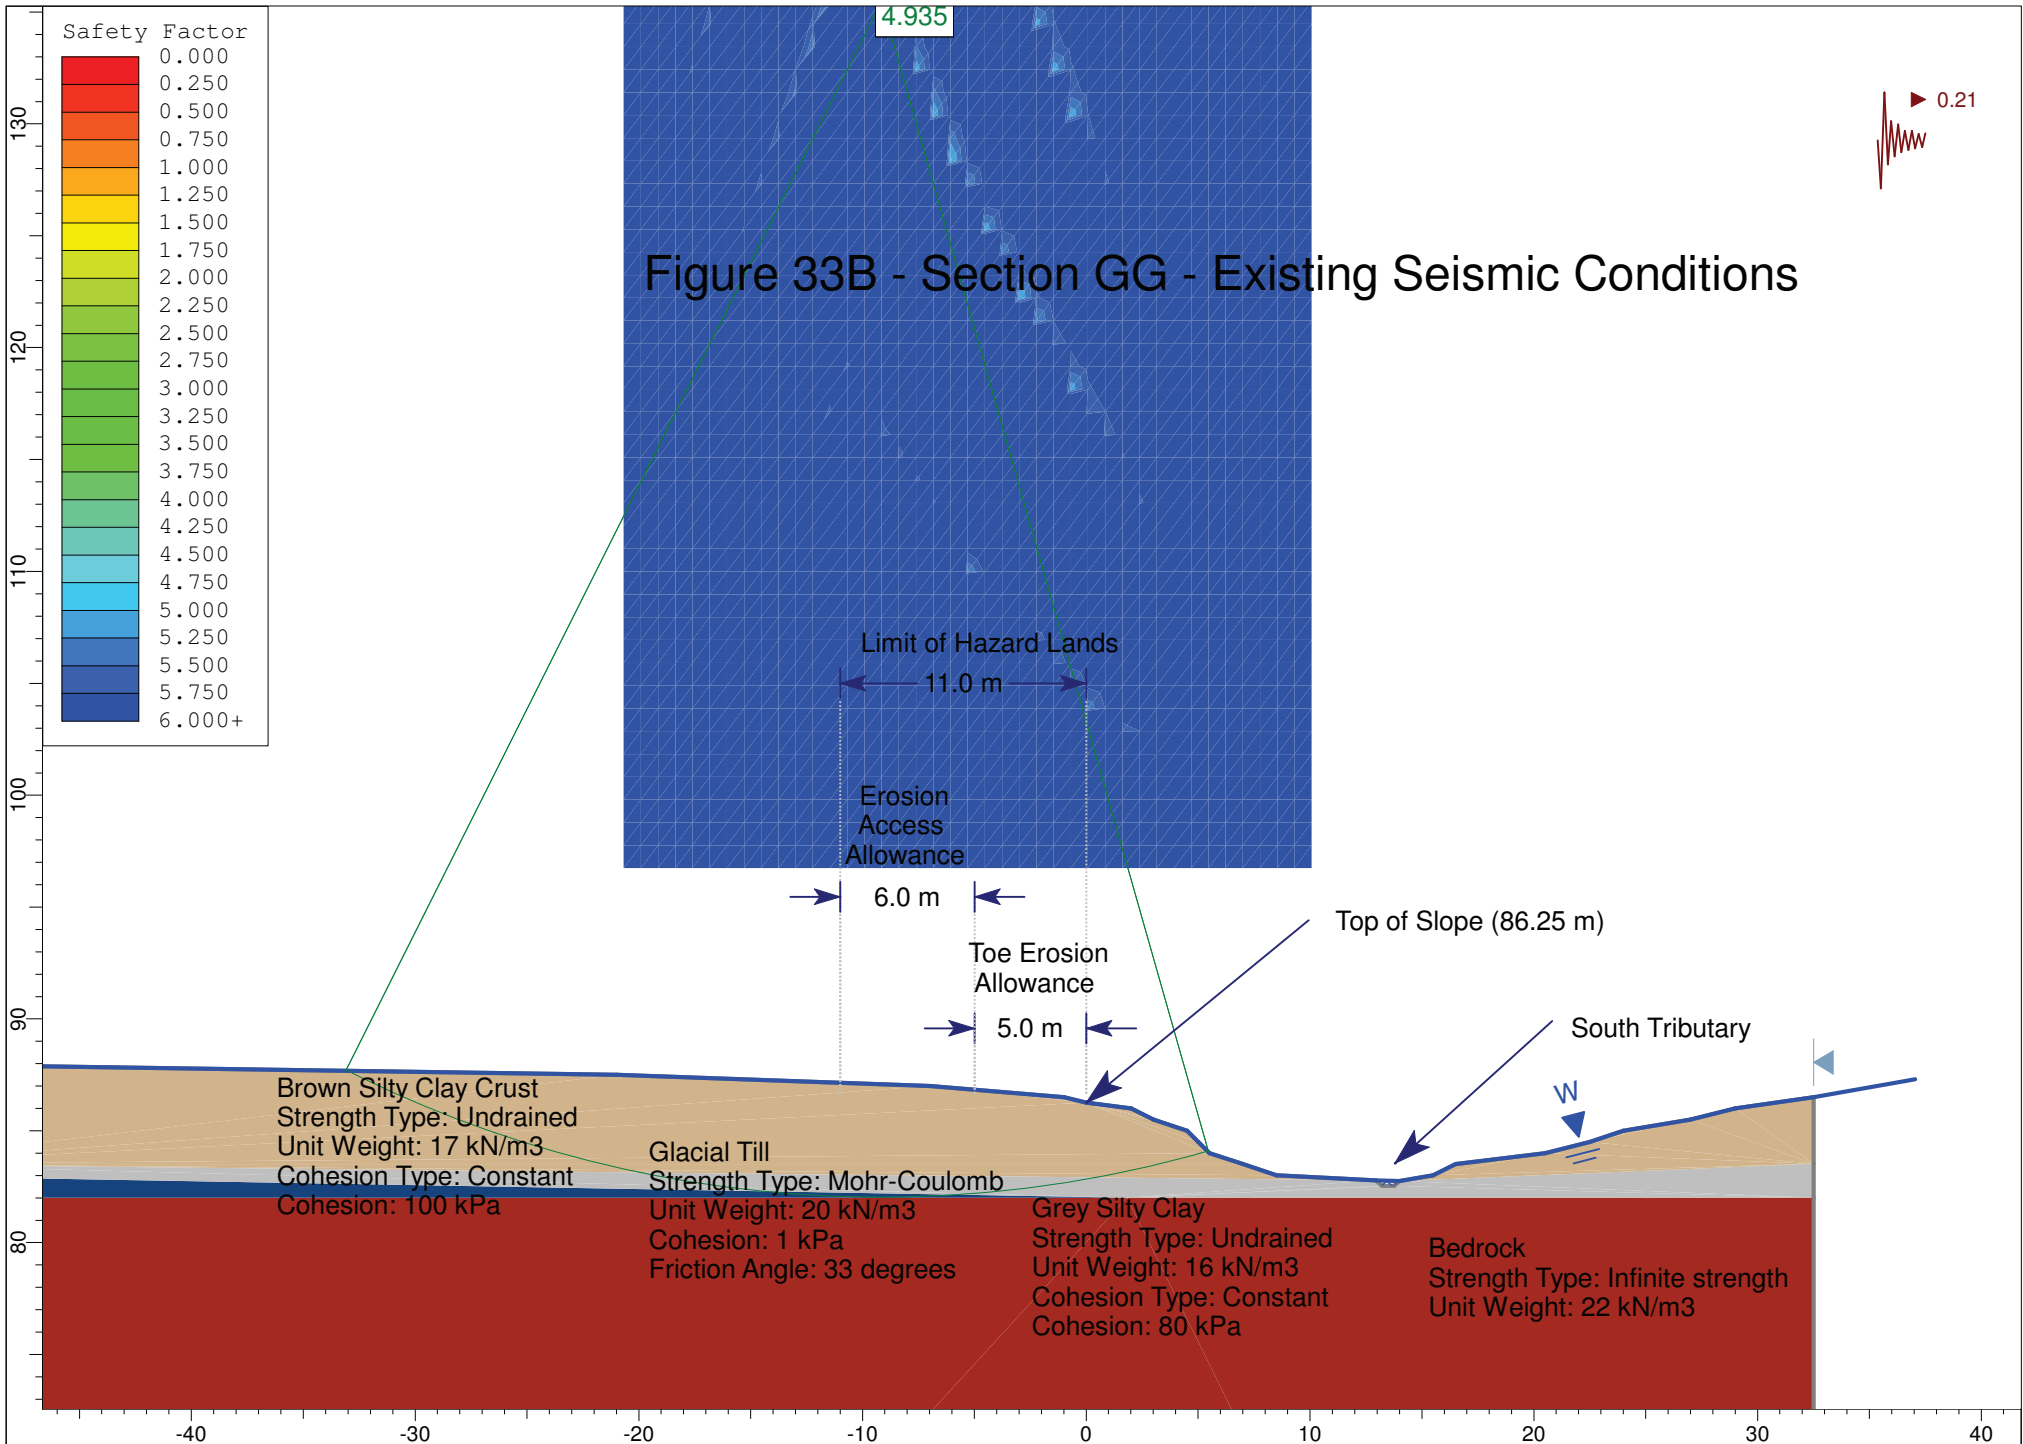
Safety Factor
0.000
0.250
0.500
0.750
1.000
1.250
1.500
1.750
2.000
2.250
2.500
2.750
3.000
3.250
3.500
3.750
4.000
4.250
4.500
4.750
5.000
5.250
5.500
5.750
6.000+

4.935

0.21

Figure 33B - Section GG - Existing Seismic Conditions

Limit of Hazard Lands
11.0 m

Erosion Access Allowance

6.0 m

Top of Slope (86.25 m)

Toe Erosion Allowance

5.0 m

South Tributary

W

Brown Silty Clay Crust
Strength Type: Undrained
Unit Weight: 17 kN/m3
Cohesion Type: Constant
Cohesion: 100 kPa

Glacial Till
Strength Type: Mohr-Coulomb
Unit Weight: 20 kN/m3
Cohesion: 1 kPa
Friction Angle: 33 degrees

Grey Silty Clay
Strength Type: Undrained
Unit Weight: 16 kN/m3
Cohesion Type: Constant
Cohesion: 80 kPa

Bedrock
Strength Type: Infinite strength
Unit Weight: 22 kN/m3

130
120
110
100
90
80

-40
-30
-20
-10
0
10
20
30
40